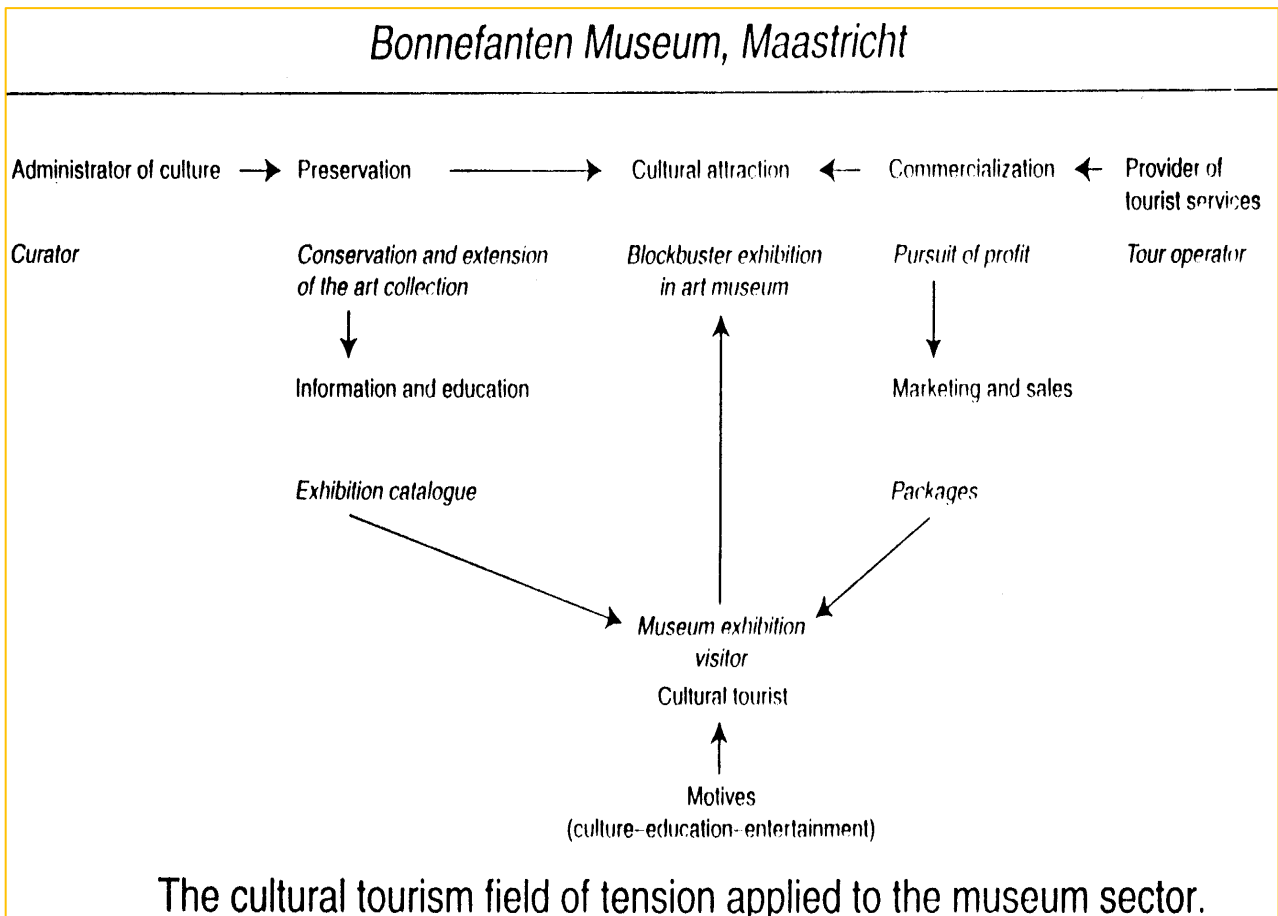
Bonnefanten Museum, Maastricht

Administrator of culture → Preservation → Cultural attraction ← Commercialization ← Provider of tourist services

Curator

Conservation and extension of the art collection

Blockbuster exhibition in art museum

Pursuit of profit

Tour operator

Information and education

Marketing and sales

Exhibition catalogue

Packages

Museum exhibition visitor

Cultural tourist

Motives (culture–education–entertainment)

The cultural tourism field of tension applied to the museum sector.